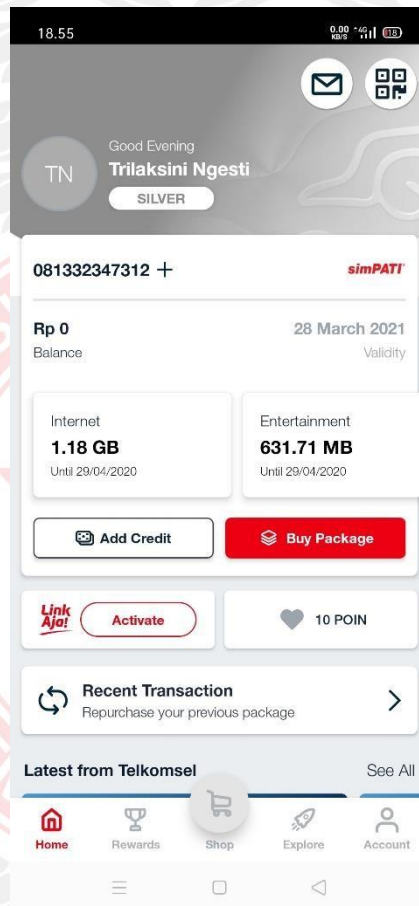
18.55

0.00 KB/S 4G 18

TN

Good Evening

Trilaksini Ngesti

SILVER

081332347312 +

simPATI

Rp 0

Balance

28 March 2021

Validity

Internet

1.18 GB

Until 29/04/2020

Entertainment

631.71 MB

Until 29/04/2020

Add Credit

Buy Package

Link Aja!

Activate

10 POIN

Recent Transaction

Repurchase your previous package

Latest from Telkomsel

See All

Home

Rewards

Shop

Explore

Account